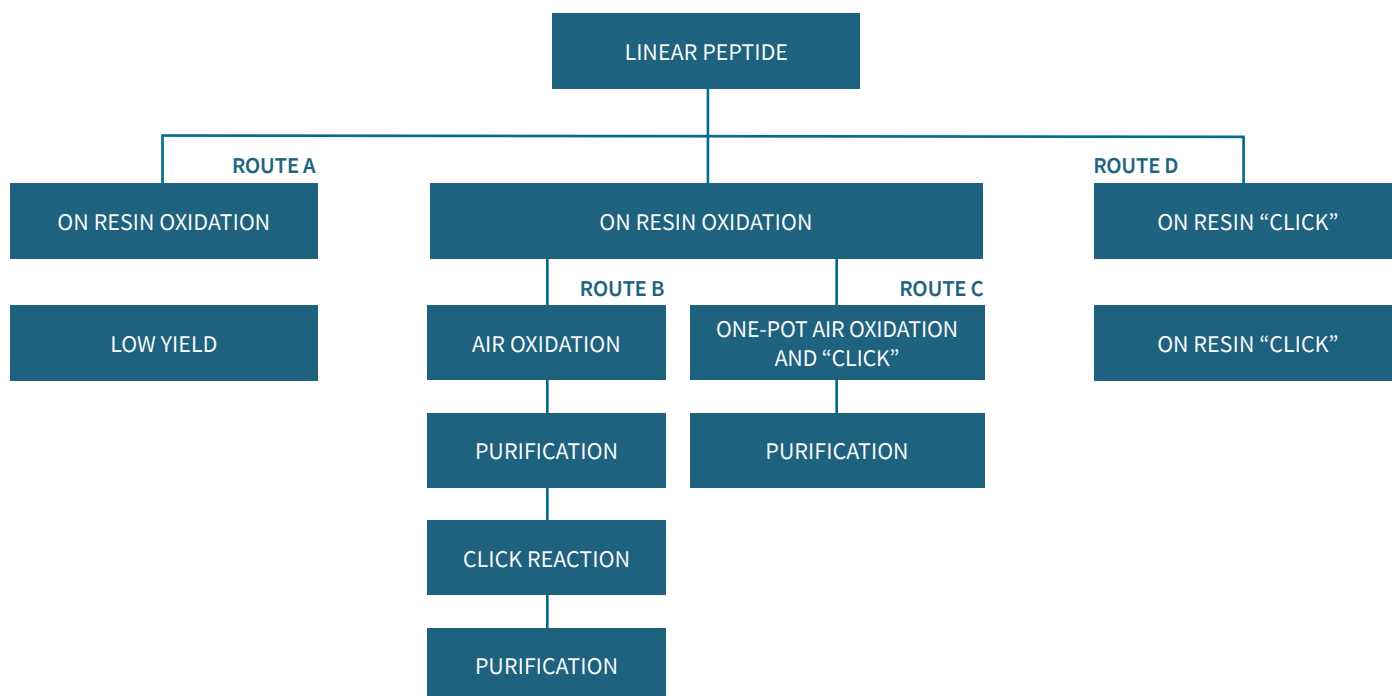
LINEAR PEPTIDE

ROUTE A

ON RESIN OXIDATION

LOW YIELD

ON RESIN OXIDATION

ROUTE B

AIR OXIDATION

PURIFICATION

CLICK REACTION

PURIFICATION

ROUTE C

ONE-POT AIR OXIDATION AND “CLICK”

PURIFICATION

ROUTE D

ON RESIN “CLICK”

ON RESIN “CLICK”